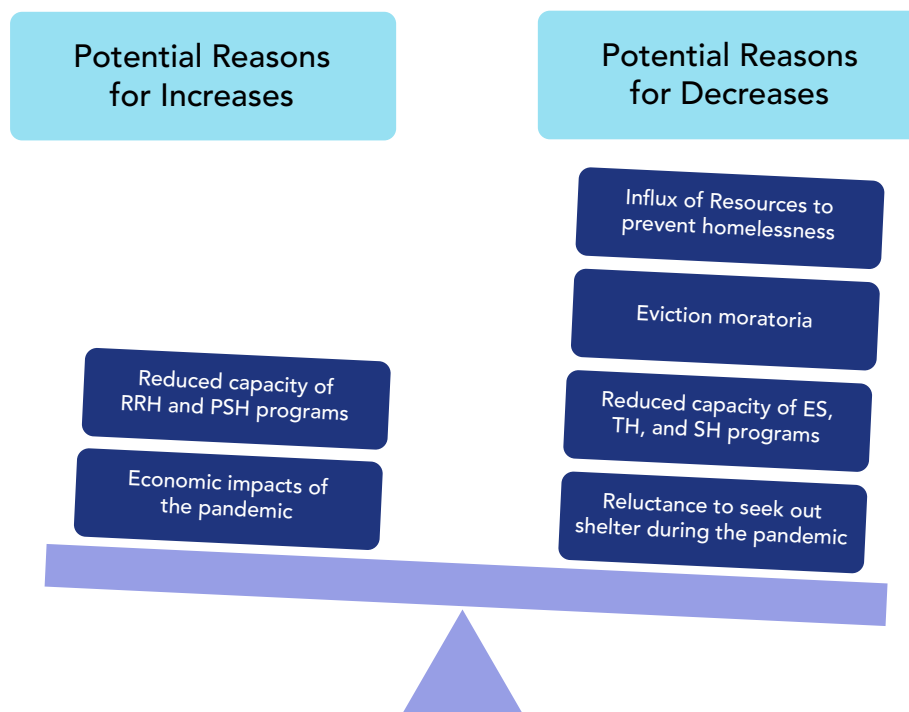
Potential Reasons for Increases

Reduced capacity of RRH and PSH programs

Economic impacts of the pandemic

Potential Reasons for Decreases

Influx of Resources to prevent homelessness

Eviction moratoria

Reduced capacity of ES, TH, and SH programs

Reluctance to seek out shelter during the pandemic